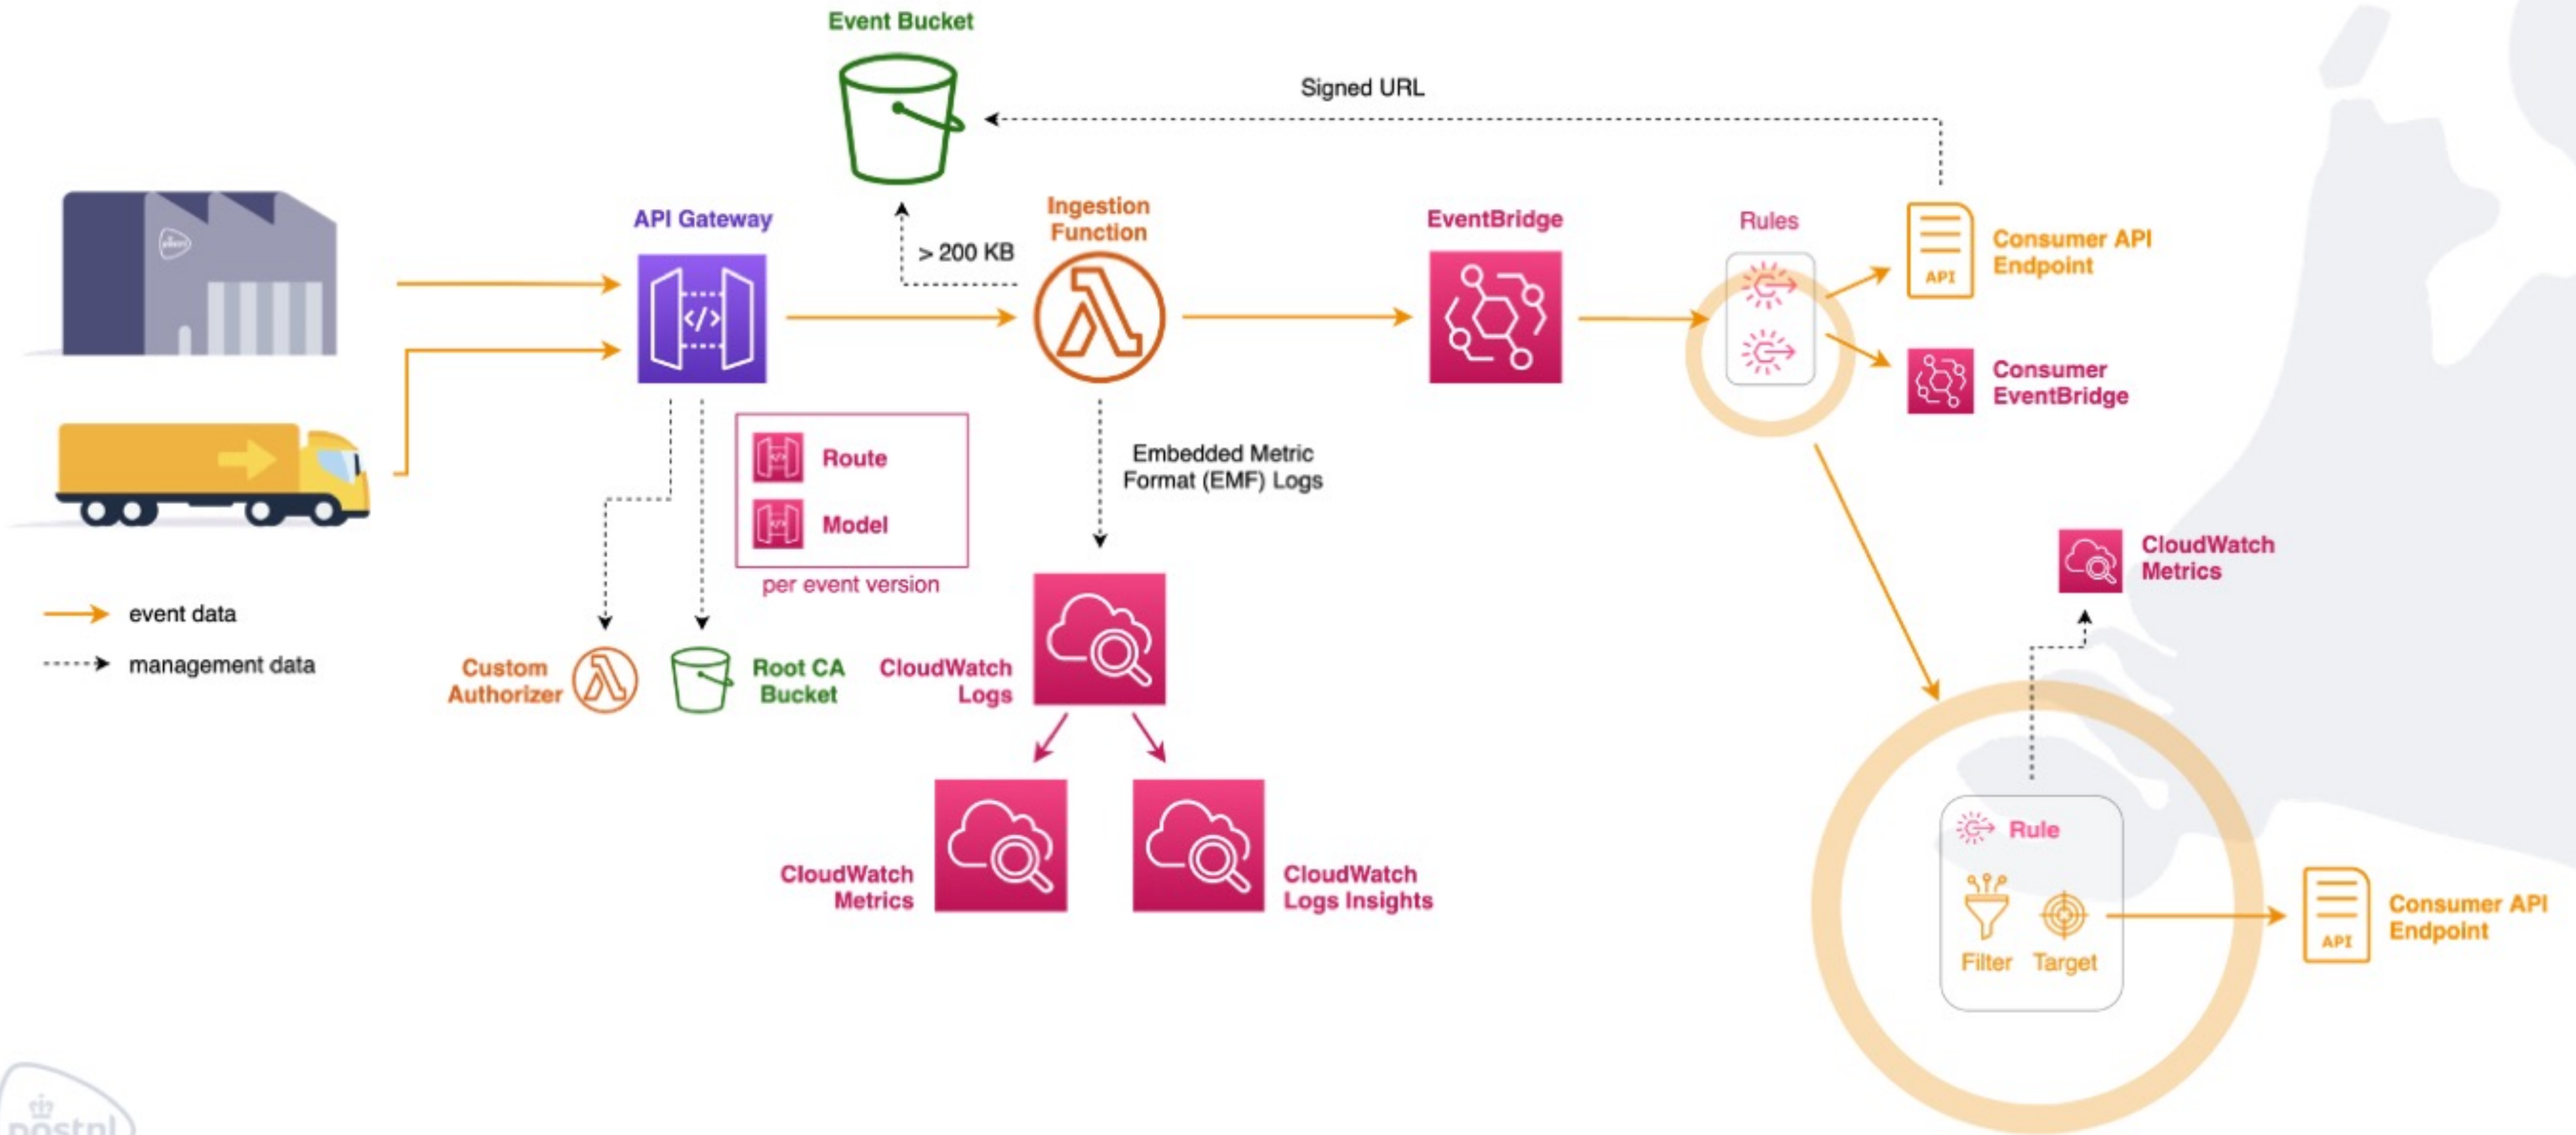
Event Bucket

Signed URL

API Gateway

> 200 KB

Ingestion Function

EventBridge

Rules

API

Consumer API Endpoint

Consumer EventBridge

Route

Model

per event version

Embedded Metric Format (EMF) Logs

CloudWatch Metrics

event data

management data

Custom Authorizer

Root CA Bucket

CloudWatch Logs

CloudWatch Metrics

CloudWatch Logs Insights

Rule

Filter

Target

API

Consumer API Endpoint

postnl